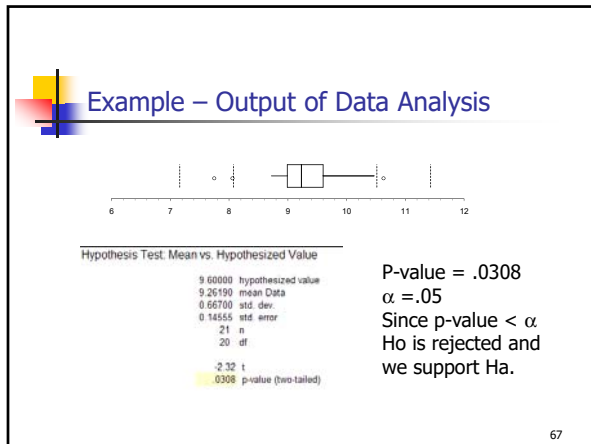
Example – Output of Data Analysis

6 7 8 9 10 11 12

Hypothesis Test: Mean vs. Hypothesized Value

| | |
|---|---|
| 9.60000 | hypothesized value |
| 9.26190 | mean Data |
| 0.66700 | std. dev. |
| 0.14555 | std. error |
| 21 | n |
| 20 | df |
| -2.32 | t |
| .0308 | p-value (two-tailed) |

P-value = .0308
$\alpha$ =.05
Since p-value < $\alpha$
Ho is rejected and we support Ha.

67